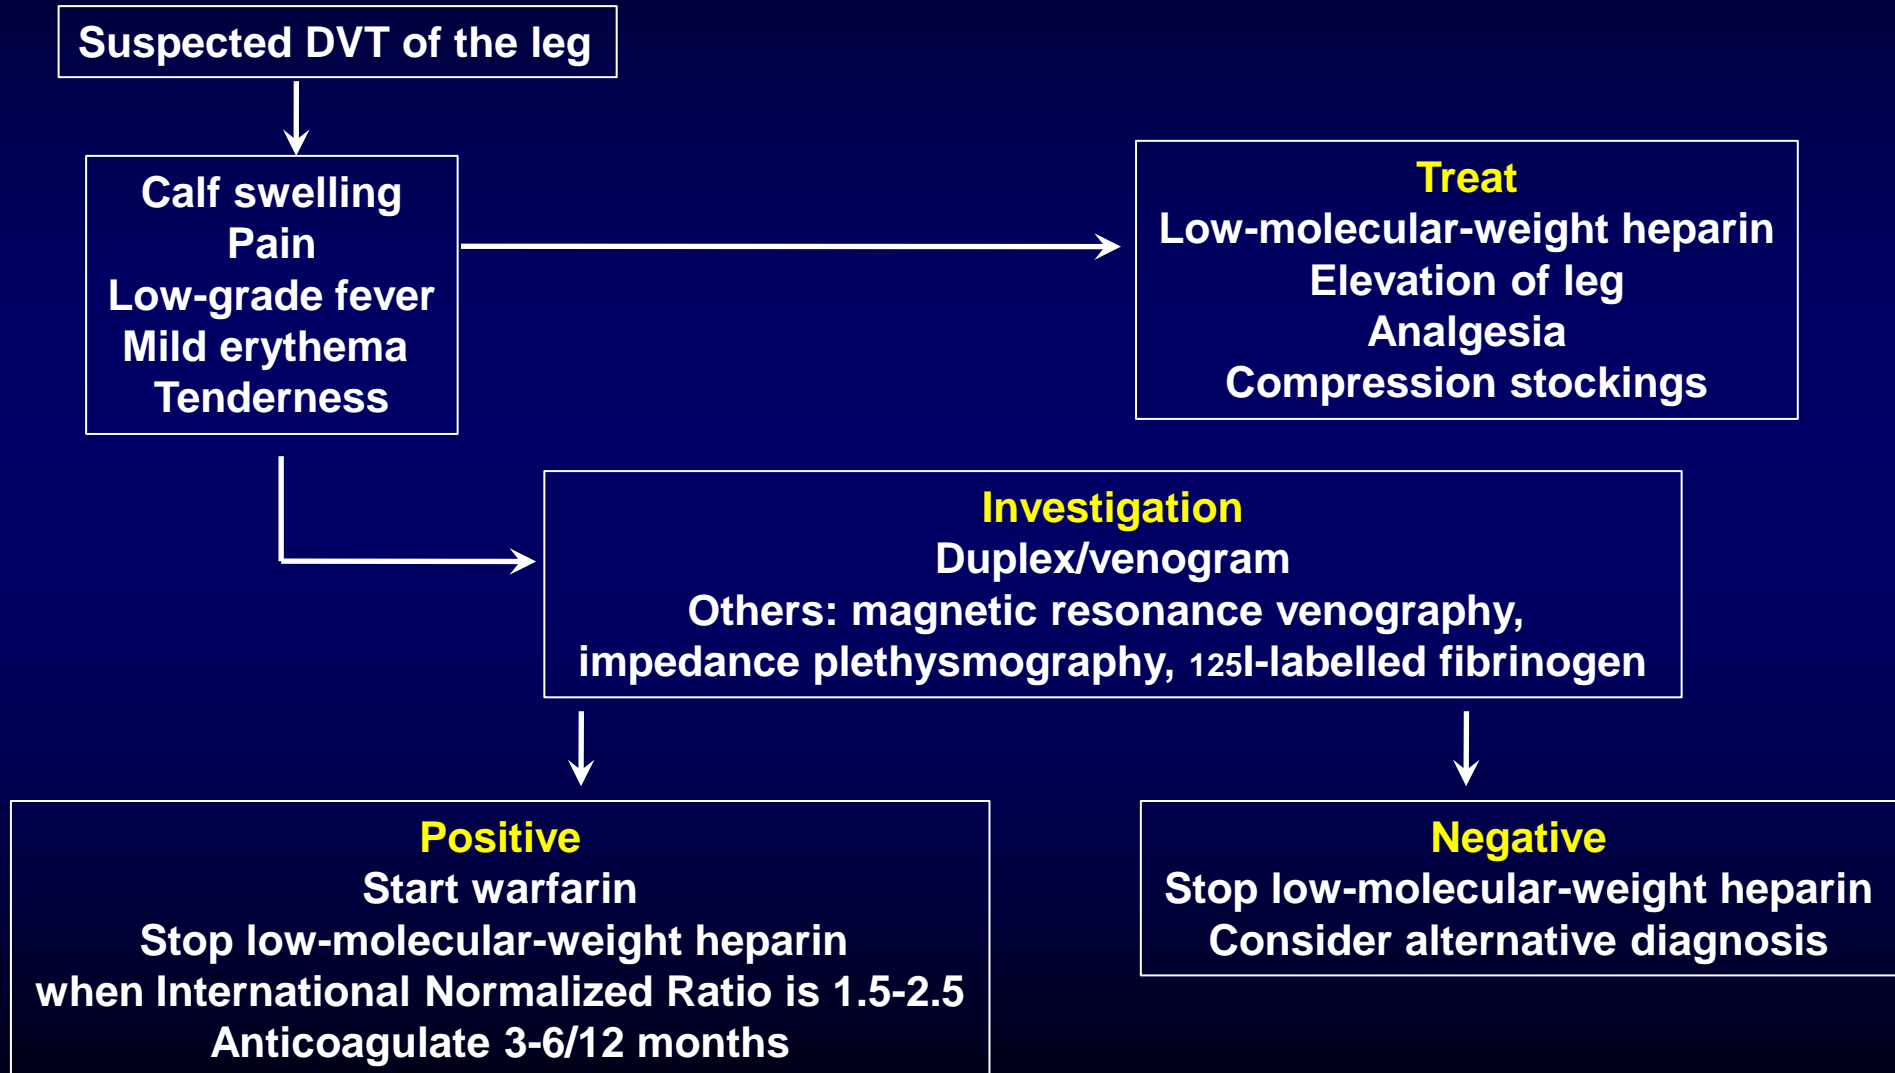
Suspected DVT of the leg

Calf swelling
Pain
Low-grade fever
Mild erythema
Tenderness

Treat
Low-molecular-weight heparin
Elevation of leg
Analgesia
Compression stockings

Investigation
Duplex/venogram
Others: magnetic resonance venography, impedance plethysmography, $^{125}$I-labelled fibrinogen

Positive
Start warfarin
Stop low-molecular-weight heparin when International Normalized Ratio is 1.5-2.5
Anticoagulate 3-6/12 months

Negative
Stop low-molecular-weight heparin
Consider alternative diagnosis